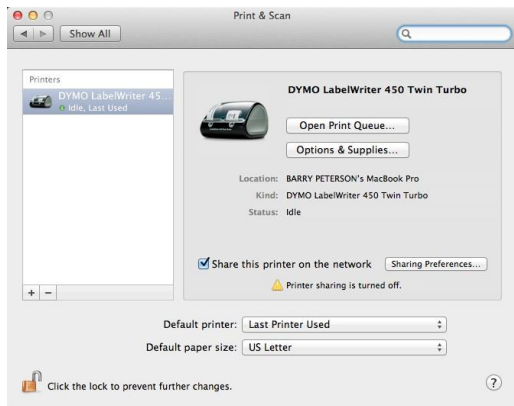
Print & Scan

Show All

Printers

DYMO LabelWriter 45...
Idle, Last Used

DYMO LabelWriter 450 Twin Turbo

Open Print Queue...

Options & Supplies...

Location: BARRY PETERSON's MacBook Pro

Kind: DYMO LabelWriter 450 Twin Turbo

Status: Idle

Share this printer on the network

Sharing Preferences...

Printer sharing is turned off.

+ −

Default printer: Last Printer Used

Default paper size: US Letter

Click the lock to prevent further changes.

?